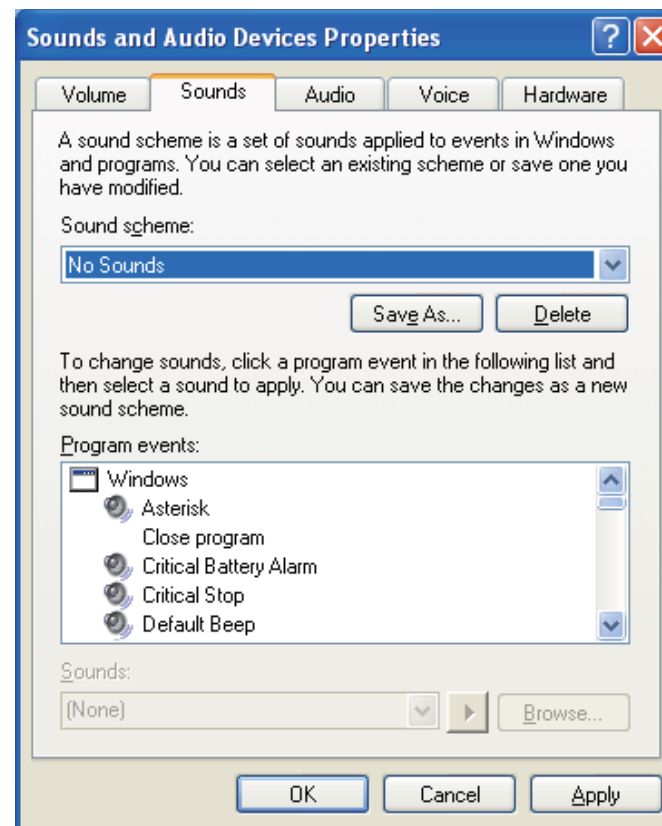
Sounds and Audio Devices Properties

Volume | Sounds | Audio | Voice | Hardware

A sound scheme is a set of sounds applied to events in Windows and programs. You can select an existing scheme or save one you have modified.

Sound scheme:

No Sounds

Save As... | Delete

To change sounds, click a program event in the following list and then select a sound to apply. You can save the changes as a new sound scheme.

Program events:

Windows
Asterisk
Close program
Critical Battery Alarm
Critical Stop
Default Beep

Sounds:

(None)

Browse...

OK | Cancel | Apply